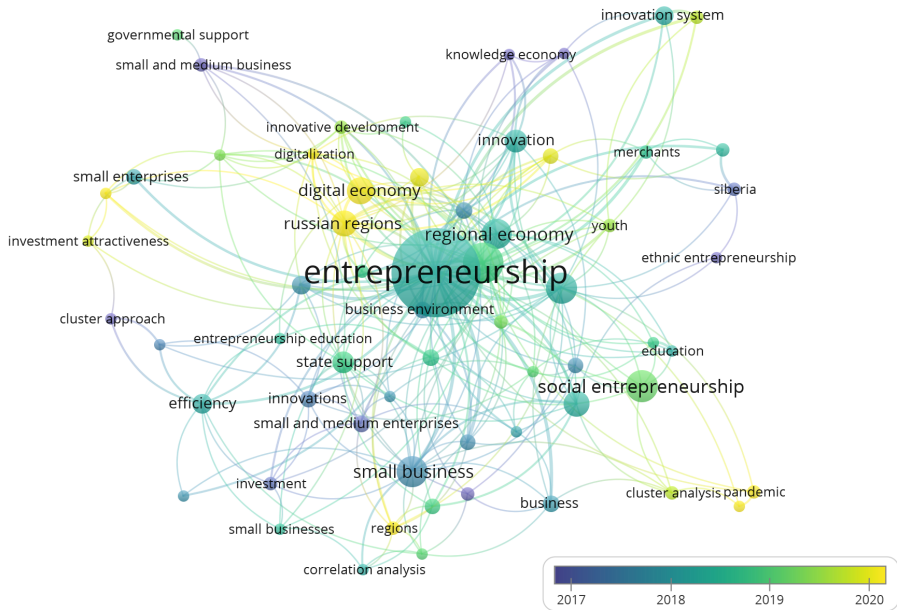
innovation system
governmental support
knowledge economy
small and medium business
innovative development
innovation
digitalization
merchants
small enterprises
digital economy
siberia
russian regions
youth
regional economy
investment attractiveness
entrepreneurship
ethnic entrepreneurship
business environment
cluster approach
entrepreneurship education
education
state support
social entrepreneurship
efficiency
innovations
small and medium enterprises
small business
investment
cluster analysis
pandemic
business
small businesses
regions
correlation analysis
2017
2018
2019
2020